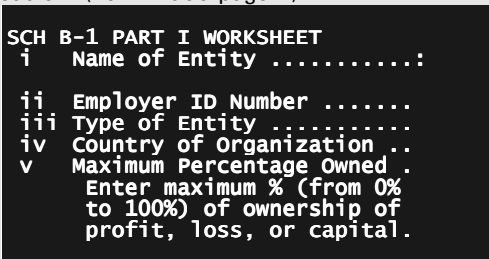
SCH B-1 PART I WORKSHEET
i Name of Entity ..........:

ii Employer ID Number .......
iii Type of Entity ...........
iv Country of Organization ..
v Maximum Percentage Owned .
Enter maximum % (from 0% to 100%) of ownership of profit, loss, or capital.